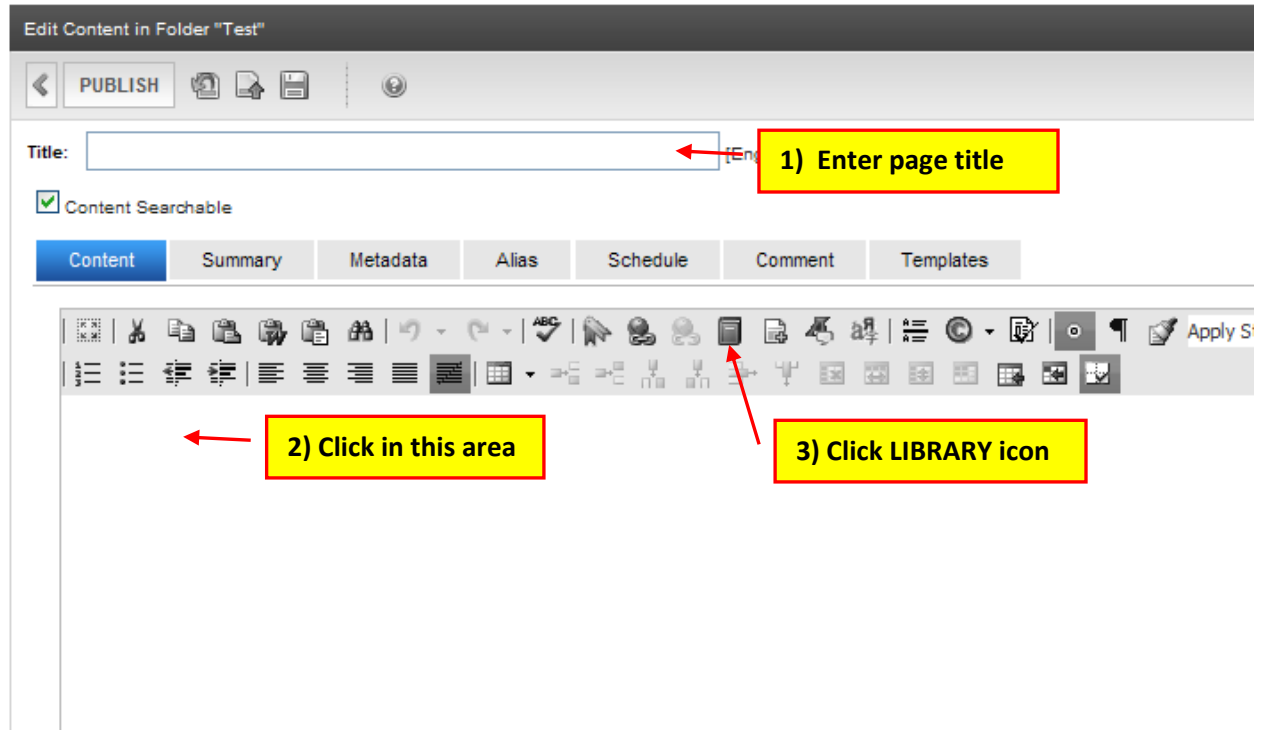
Edit Content in Folder "Test"

PUBLISH

Title: [Eng

1) Enter page title

Content Searchable

Content | Summary | Metadata | Alias | Schedule | Comment | Templates

Apply S

2) Click in this area

3) Click LIBRARY icon